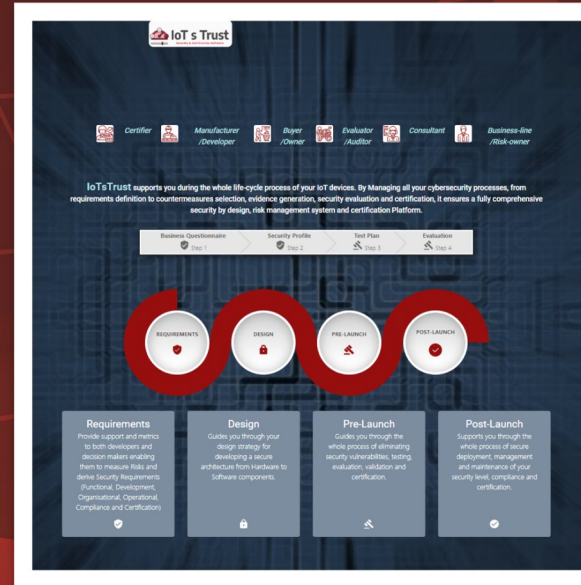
IoT s Trust

Certifier Manufacturer /Developer Buyer /Owner Evaluator /Auditor Consultant Business-line /Risk-owner

IoTsTrust supports you during the whole life-cycle process of your IoT devices. By Managing all your cybersecurity processes, from requirements definition to countermeasures selection, evidence generation, security evaluation and certification, it ensures a fully comprehensive security by design, risk management system and certification Platform.

Business Questionnaire Step 1
Security Profile Step 2
Test Plan Step 3
Evaluation Step 4

REQUIREMENTS
DESIGN
PRE-LAUNCH
POST-LAUNCH

Requirements
Provide support and metrics to both developers and decision makers enabling them to measure Risks and derive Security Requirements (Functional, Development, Organisational, Operational, Compliance and Certification)

Design
Guides you through your design strategy for developing a secure architecture from Hardware to Software components.

Pre-Launch
Guides you through the whole process of eliminating security vulnerabilities, testing, evaluation, validation and certification.

Post-Launch
Supports you through the whole process of secure deployment, management and maintenance of your security level, compliance and certification.